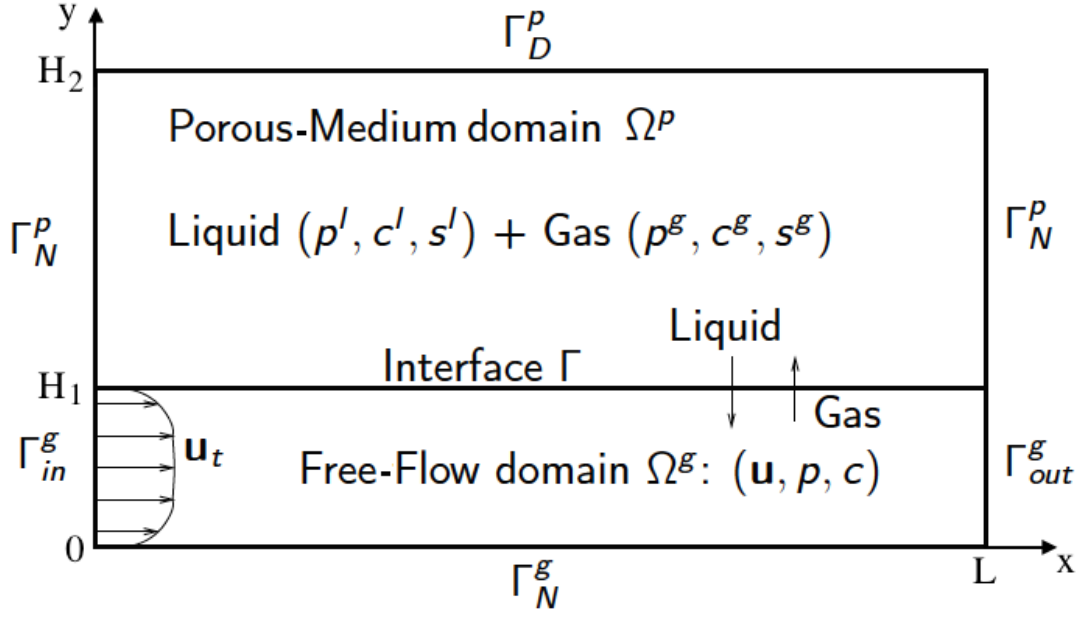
y

$\Gamma_D^p$

$H_2$

Porous-Medium domain $\Omega^p$

$\Gamma_N^p$

Liquid $(p^l, c^l, s^l)$ + Gas $(p^g, c^g, s^g)$

$\Gamma_N^p$

Liquid

Interface $\Gamma$

$H_1$

Gas

$\Gamma_{in}^g$

$\mathbf{u}_t$

Free-Flow domain $\Omega^g$: $(\mathbf{u}, p, c)$

$\Gamma_{out}^g$

0

L

x

$\Gamma_N^g$